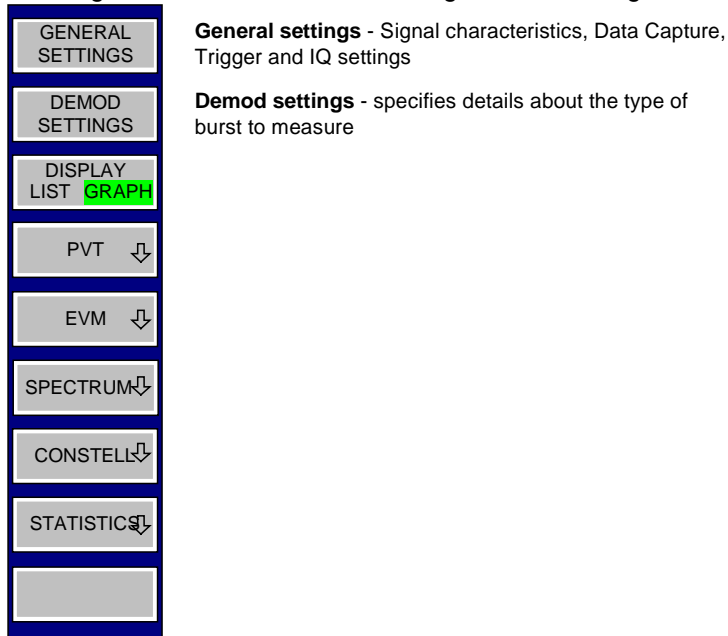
GENERAL SETTINGS

DEMOD SETTINGS

DISPLAY LIST GRAPH

PVT ⇩

EVM ⇩

SPECTRUM⇩

CONSTELL⇩

STATISTICS⇩

**General settings** - Signal characteristics, Data Capture, Trigger and IQ settings

**Demod settings** - specifies details about the type of burst to measure